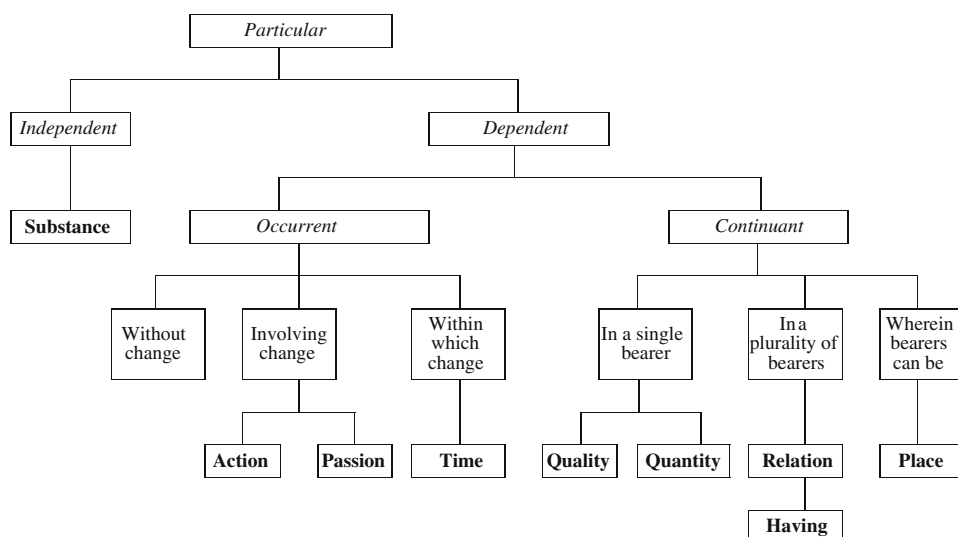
*Particular*

*Independent*

*Dependent*

**Substance**

*Occurrent*

*Continuant*

Without change

Involving change

Within which change

In a single bearer

In a plurality of bearers

Wherein bearers can be

**Action**

**Passion**

**Time**

**Quality**

**Quantity**

**Relation**

**Place**

**Having**